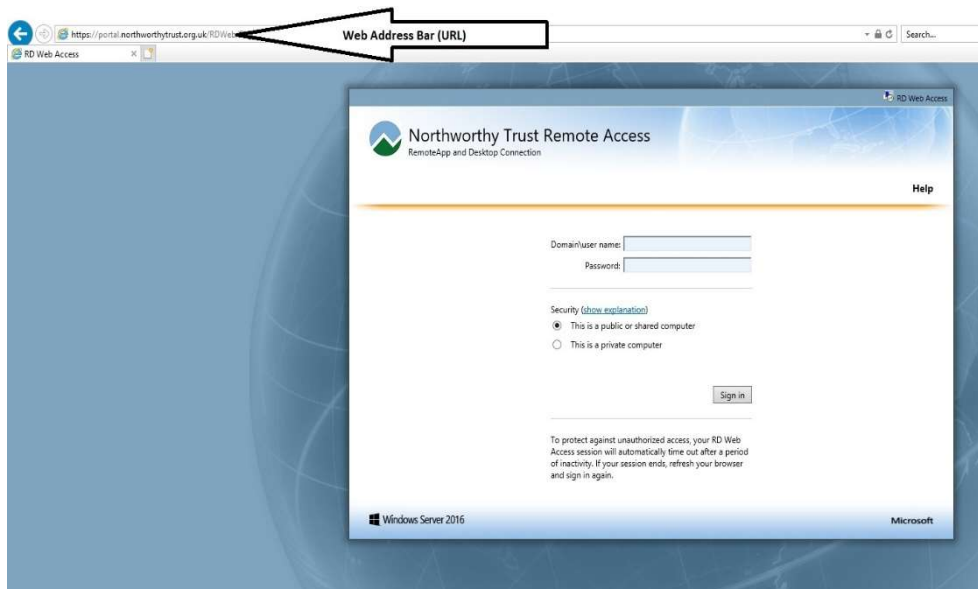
https://portal.northworthytrust.org.uk/RDWeb

Web Address Bar (URL)

Search...

RD Web Access

RD Web Access

Northworthy Trust Remote Access
RemoteApp and Desktop Connection

Help

Domain\user name:
Password:

Security (show explanation)
This is a public or shared computer
This is a private computer

Sign in

To protect against unauthorized access, your RD Web Access session will automatically time out after a period of inactivity. If your session ends, refresh your browser and sign in again.

Windows Server 2016

Microsoft